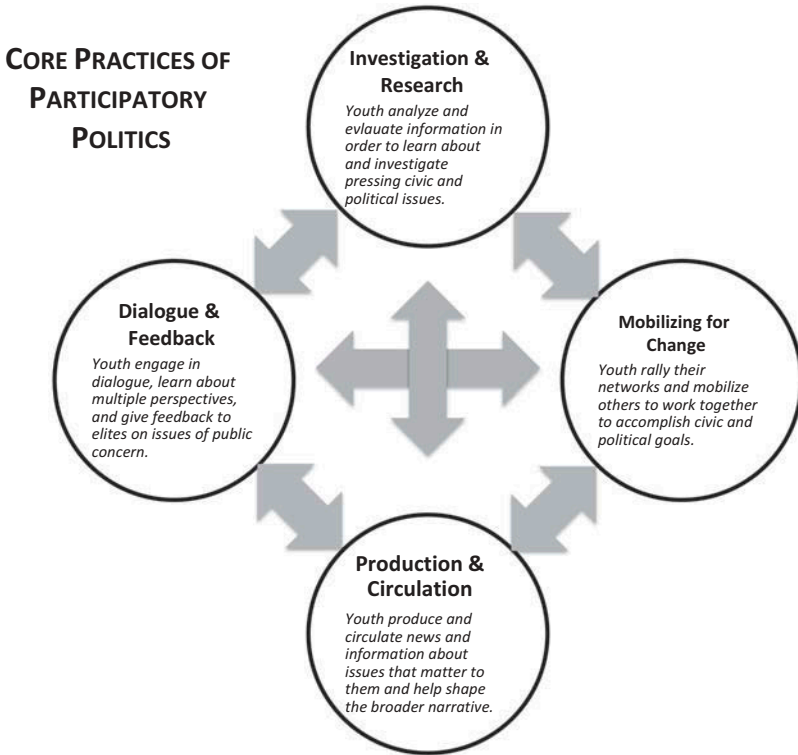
CORE PRACTICES OF PARTICIPATORY POLITICS

Investigation & Research

Youth analyze and evlauate information in order to learn about and investigate pressing civic and political issues.

Dialogue & Feedback

Youth engage in dialogue, learn about multiple perspectives, and give feedback to elites on issues of public concern.

Mobilizing for Change

Youth rally their networks and mobilize others to work together to accomplish civic and political goals.

Production & Circulation

Youth produce and circulate news and information about issues that matter to them and help shape the broader narrative.